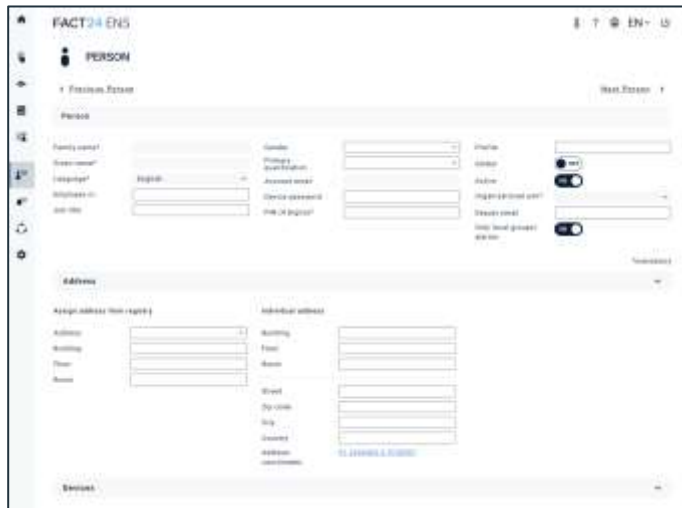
FACT24 ENS

EN

PERSON

< Previous Person

Next Person >

Person

Family name*

Given name*

Language*

English

Employee nr.

Job title

Gender

Primary qualification

Account email

Device password

PIN (4 digits)*

Profile

Visitor

Active

Organisational unit*

Deputy email

Only local groups alarms

Address

Assign address from registry

Address

Building

Floor

Room

Individual address

Building

Floor

Room

Street

Zip code

City

Country

Address coordinates

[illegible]

Devices